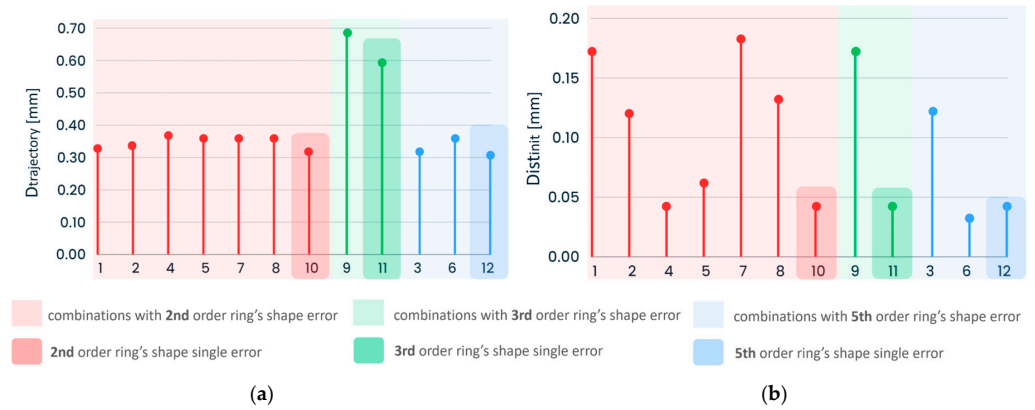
0.70
0.60
0.50
0.40
0.30
0.20
0.10
0.00
Dtrajectory [mm]
1 2 4 5 7 8 10 9 11 3 6 12

0.20
0.15
0.10
0.05
0.00
Distinit [mm]
1 2 4 5 7 8 10 9 11 3 6 12

combinations with **2nd** order ring's shape error
combinations with **3rd** order ring's shape error
combinations with **5th** order ring's shape error
**2nd** order ring's shape single error
**3rd** order ring's shape single error
**5th** order ring's shape single error

(**a**)
(**b**)